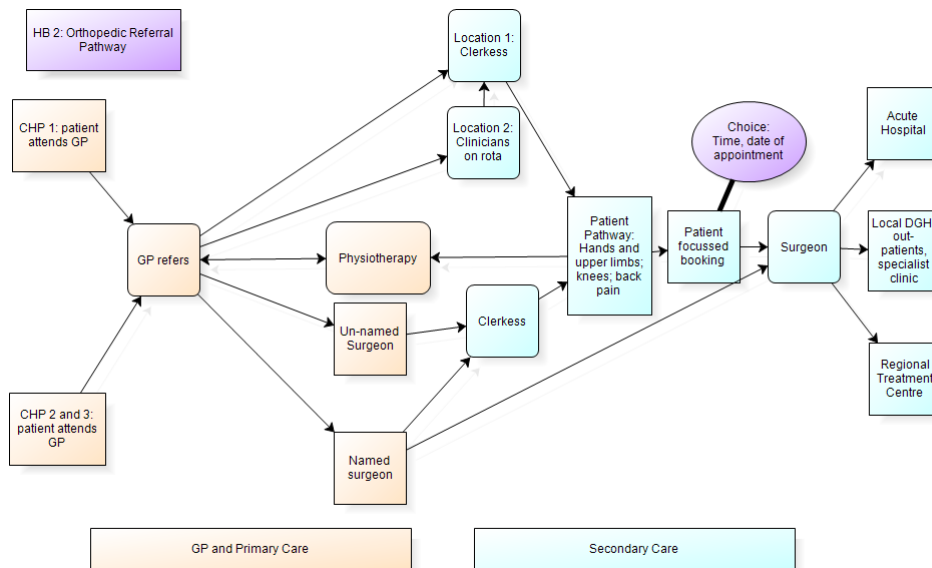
HB 2: Orthopedic Referral Pathway

CHP 1: patient attends GP

CHP 2 and 3: patient attends GP

GP refers

Location 1: Clerkess

Location 2: Clinicians on rota

Physiotherapy

Un-named Surgeon

Named surgeon

Clerkess

Patient Pathway: Hands and upper limbs; knees; back pain

Choice: Time, date of appointment

Patient focussed booking

Surgeon

Acute Hospital

Local DGH out-patients, specialist clinic

Regional Treatment Centre

GP and Primary Care

Secondary Care